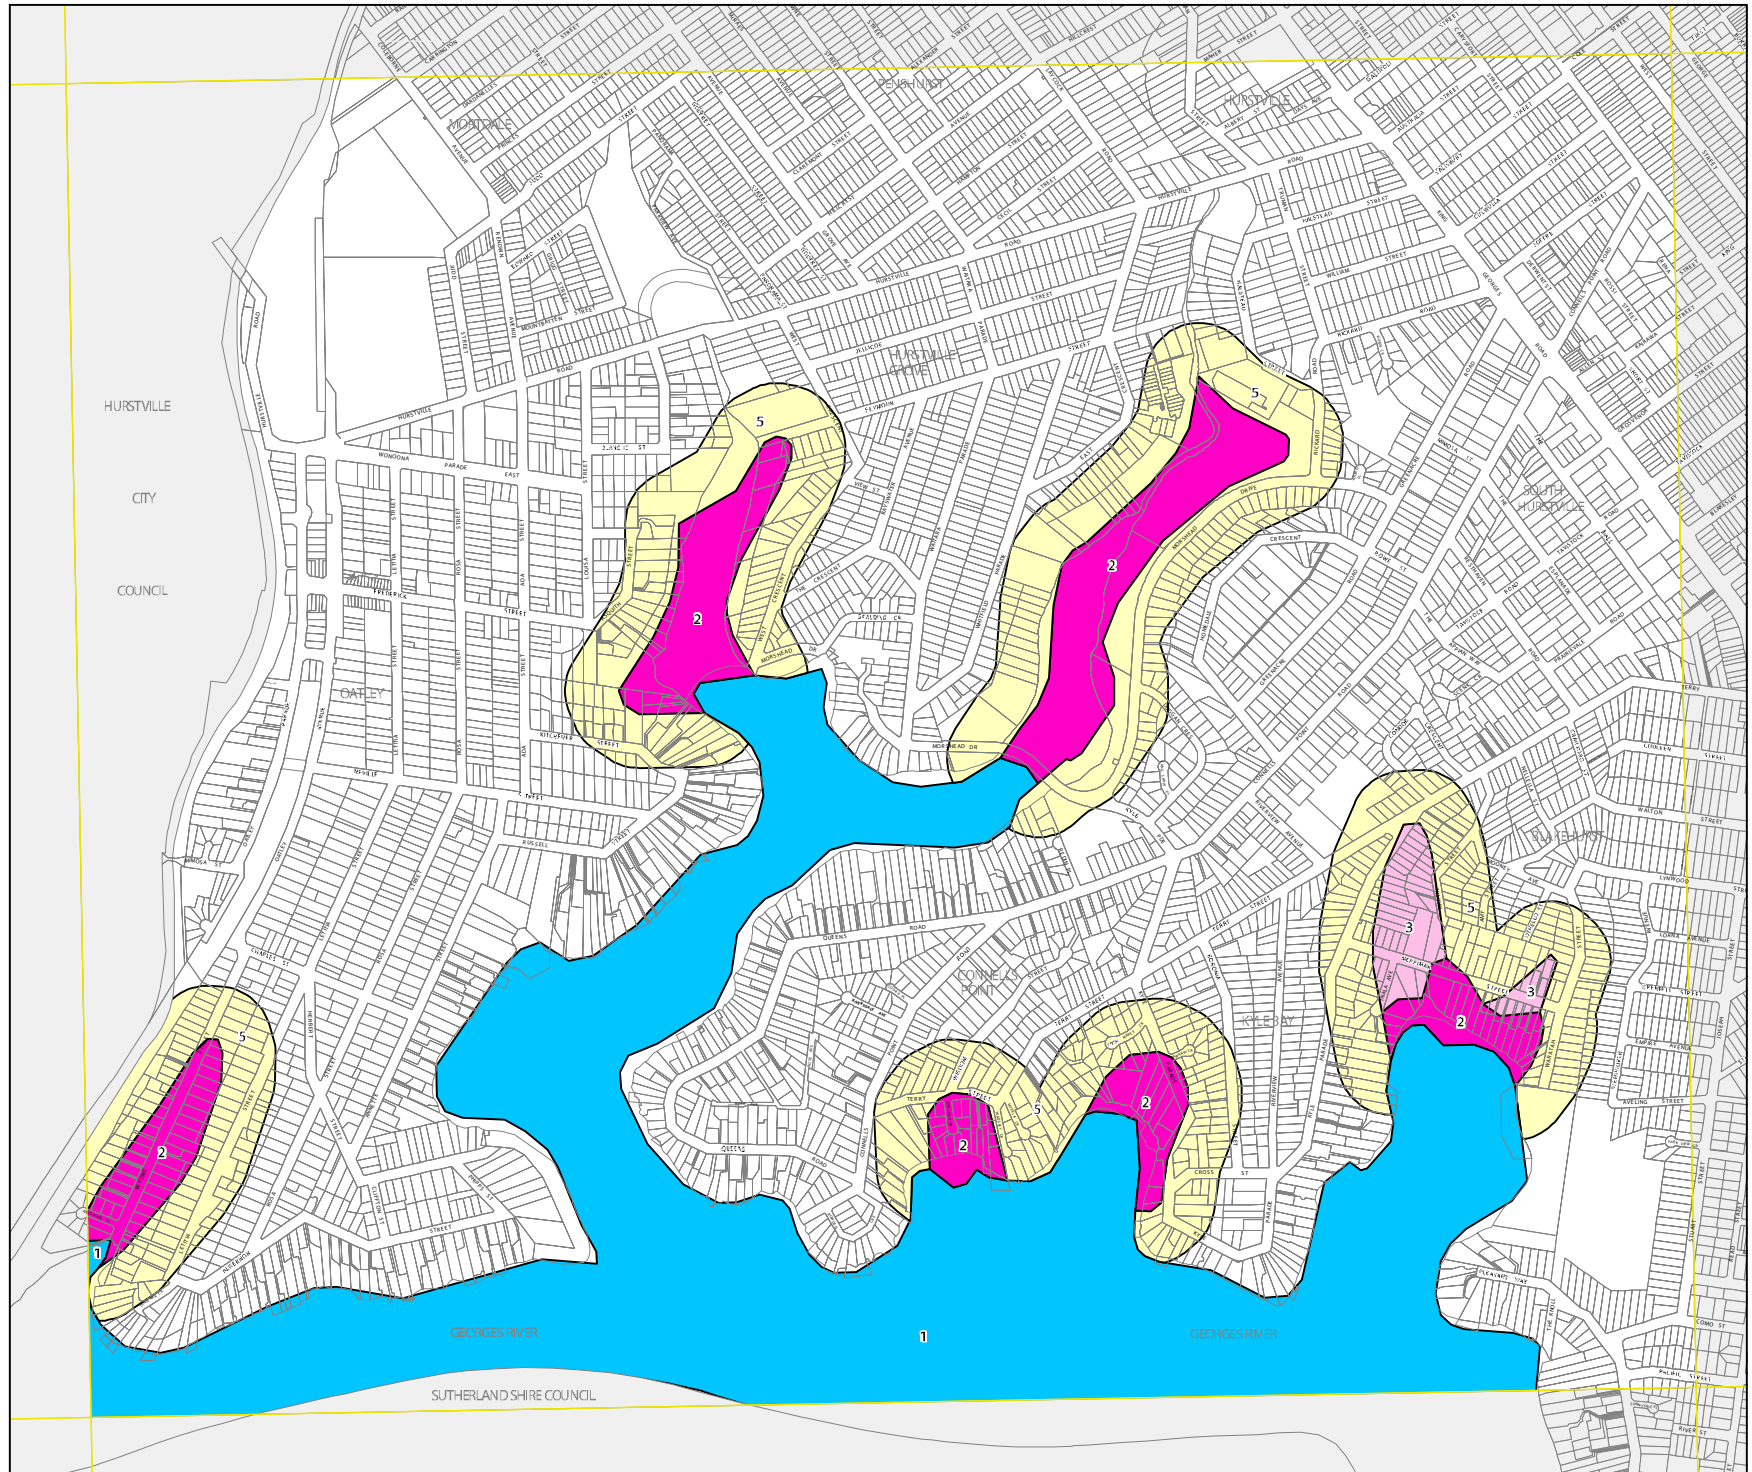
PENSHURST

HURSTVILLE

MORTDALE

HURSTVILLE CITY COUNCIL

HURSTVILLE GROVE

SOUTH HURSTVILLE

OATLEY

CONNELLS POINT

KYLE BAY

BLAKEHURST

GEORGES RIVER

GEORGES RIVER

SUTHERLAND SHIRE COUNCIL

1

2

2

2

2

2

2

2

3

3

5

5

5

5

5

1

1